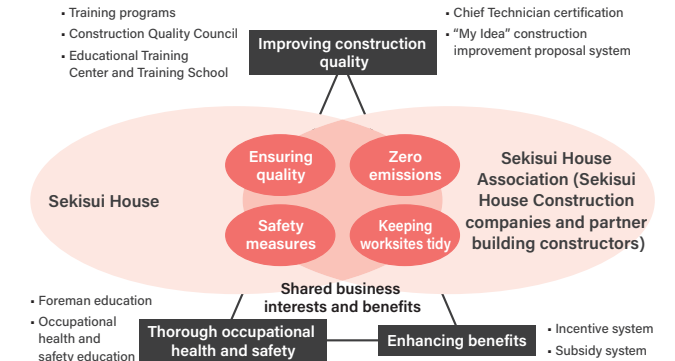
• Training programs
• Construction Quality Council
• Educational Training Center and Training School

Improving construction quality

• Chief Technician certification
• "My Idea" construction improvement proposal system

Sekisui House

Ensuring quality

Zero emissions

Safety measures

Keeping worksites tidy

Sekisui House Association (Sekisui House Construction companies and partner building constructors)

Shared business interests and benefits

• Foreman education
• Occupational health and safety education

Thorough occupational health and safety

Enhancing benefits

• Incentive system
• Subsidy system